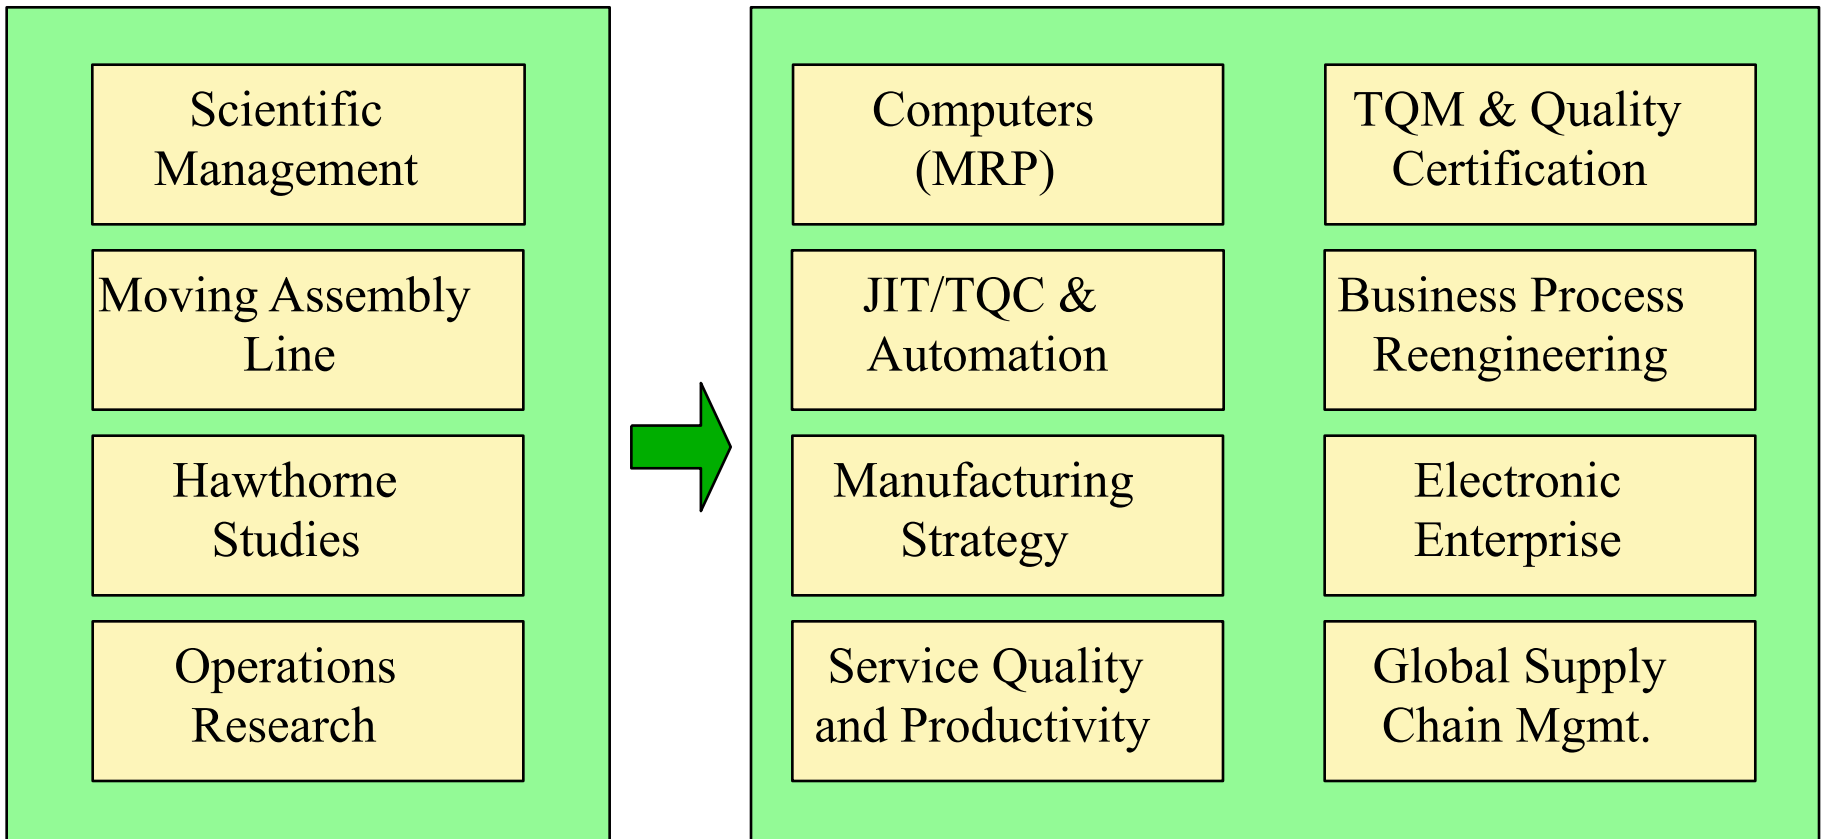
Scientific Management

Moving Assembly Line

Hawthorne Studies

Operations Research

Computers (MRP)

TQM & Quality Certification

JIT/TQC & Automation

Business Process Reengineering

Manufacturing Strategy

Electronic Enterprise

Service Quality and Productivity

Global Supply Chain Mgmt.